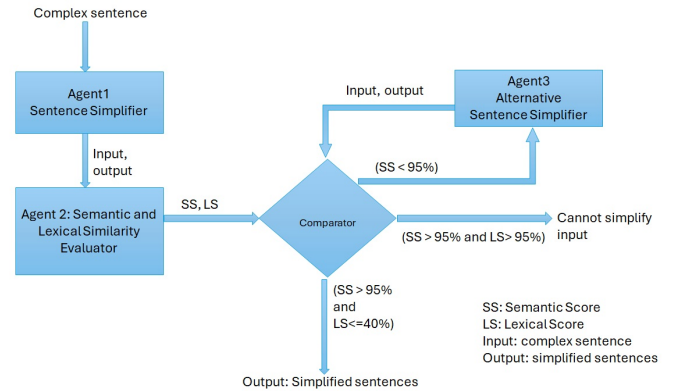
Complex sentence

Agent1
Sentence Simplifier

Input, output

Agent 2: Semantic and Lexical Similarity Evaluator

SS, LS

Input, output

Agent3
Alternative Sentence Simplifier

(SS < 95%)

Comparator

Cannot simplify input

(SS > 95% and LS> 95%)

(SS > 95% and LS<=40%)

SS: Semantic Score
LS: Lexical Score
Input: complex sentence
Output: simplified sentences

Output: Simplified sentences